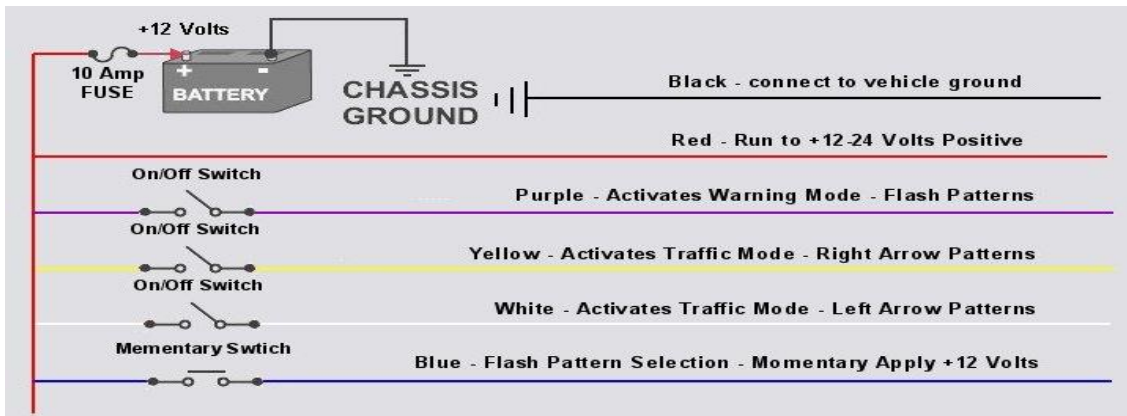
+12 Volts

10 Amp FUSE

+ -

BATTERY

CHASSIS GROUND

Black - connect to vehicle ground

Red - Run to +12-24 Volts Positive

On/Off Switch

Purple - Activates Warning Mode - Flash Patterns

On/Off Switch

Yellow - Activates Traffic Mode - Right Arrow Patterns

On/Off Switch

White - Activates Traffic Mode - Left Arrow Patterns

Mementary Swtich

Blue - Flash Pattern Selection - Momentary Apply +12 Volts